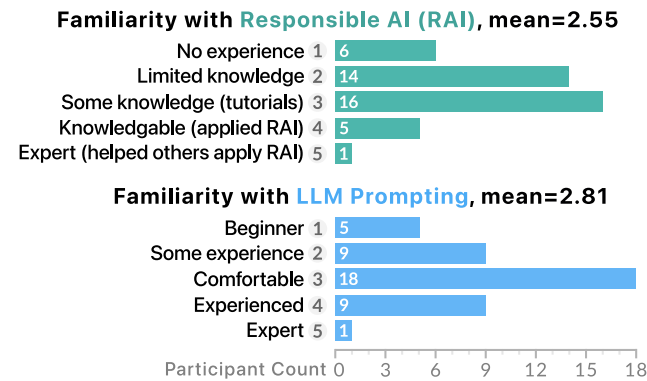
Familiarity with Responsible AI (RAI), mean=2.55

No experience 1 6
Limited knowledge 2 14
Some knowledge (tutorials) 3 16
Knowledgable (applied RAI) 4 5
Expert (helped others apply RAI) 5 1

Familiarity with LLM Prompting, mean=2.81

Beginner 1 5
Some experience 2 9
Comfortable 3 18
Experienced 4 9
Expert 5 1

Participant Count 0 3 6 9 12 15 18